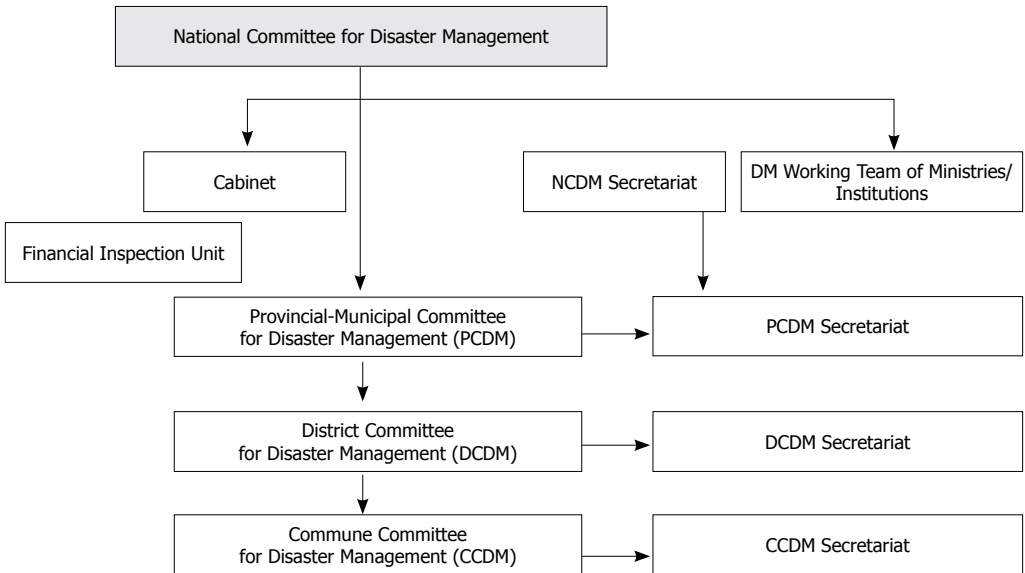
National Committee for Disaster Management

Cabinet

NCDM Secretariat

DM Working Team of Ministries/ Institutions

Financial Inspection Unit

Provincial-Municipal Committee for Disaster Management (PCDM)

PCDM Secretariat

District Committee for Disaster Management (DCDM)

DCDM Secretariat

Commune Committee for Disaster Management (CCDM)

CCDM Secretariat